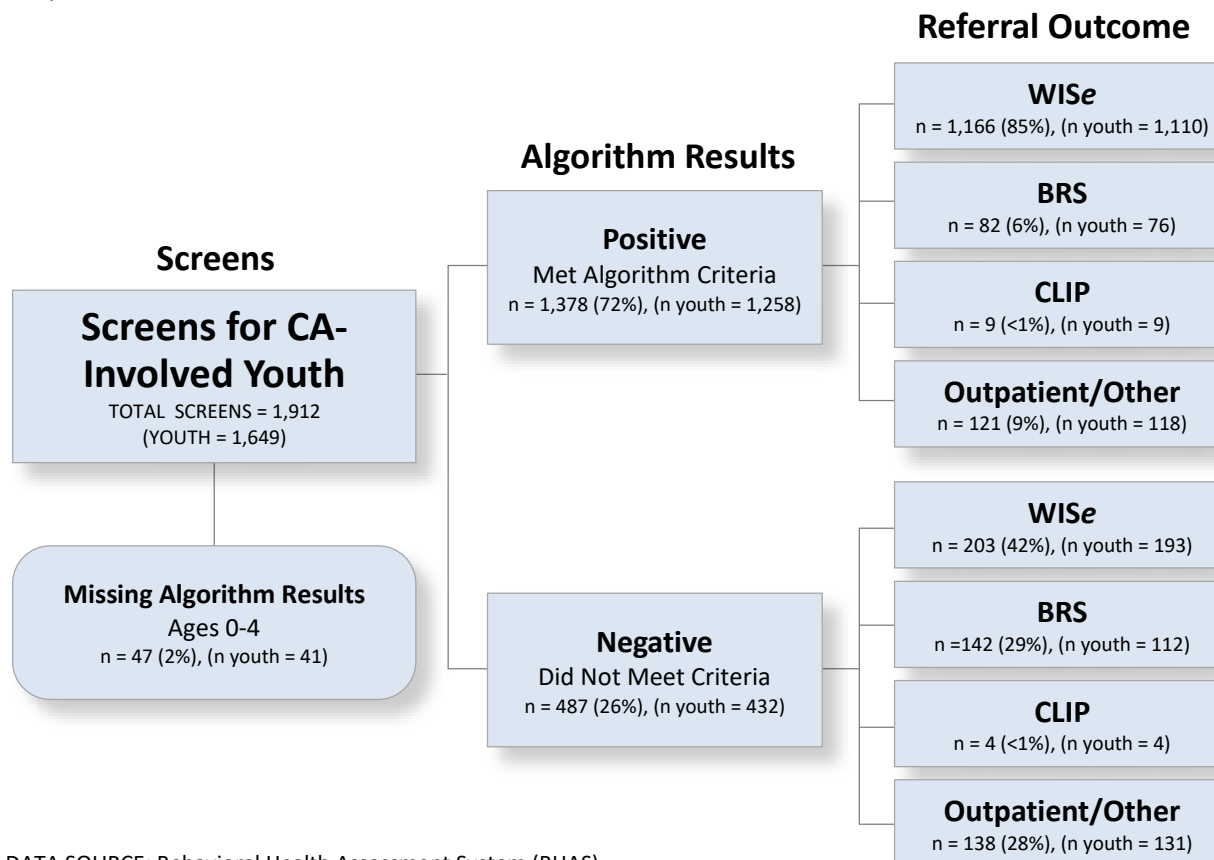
Referral Outcome

Algorithm Results

Screens

Screens for CA-Involved Youth
TOTAL SCREENS = 1,912
(YOUTH = 1,649)

Missing Algorithm Results
Ages 0-4
n = 47 (2%), (n youth = 41)

Positive
Met Algorithm Criteria
n = 1,378 (72%), (n youth = 1,258)

Negative
Did Not Meet Criteria
n = 487 (26%), (n youth = 432)

WISe
n = 1,166 (85%), (n youth = 1,110)

BRS
n = 82 (6%), (n youth = 76)

CLIP
n = 9 (<1%), (n youth = 9)

Outpatient/Other
n = 121 (9%), (n youth = 118)

WISe
n = 203 (42%), (n youth = 193)

BRS
n =142 (29%), (n youth = 112)

CLIP
n = 4 (<1%), (n youth = 4)

Outpatient/Other
n = 138 (28%), (n youth = 131)

DATA SOURCE: Behavioral Health Assessment System (BHAS)